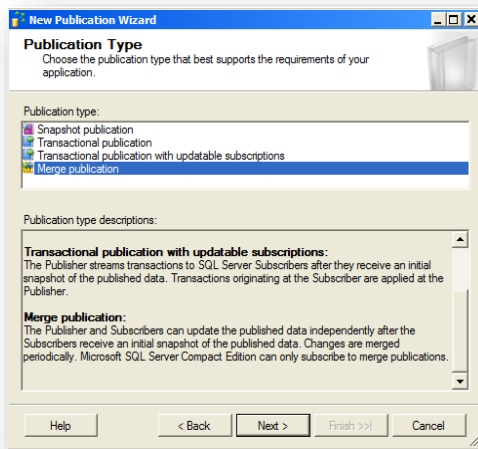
New Publication Wizard

Publication Type
Choose the publication type that best supports the requirements of your application.

Publication type:
Snapshot publication
Transactional publication
Transactional publication with updatable subscriptions
Merge publication

Publication type descriptions:

Transactional publication with updatable subscriptions:
The Publisher streams transactions to SQL Server Subscribers after they receive an initial snapshot of the published data. Transactions originating at the Subscriber are applied at the Publisher.

Merge publication:
The Publisher and Subscribers can update the published data independently after the Subscribers receive an initial snapshot of the published data. Changes are merged periodically. Microsoft SQL Server Compact Edition can only subscribe to merge publications.

Help
< Back
Next >
Finish >>|
Cancel